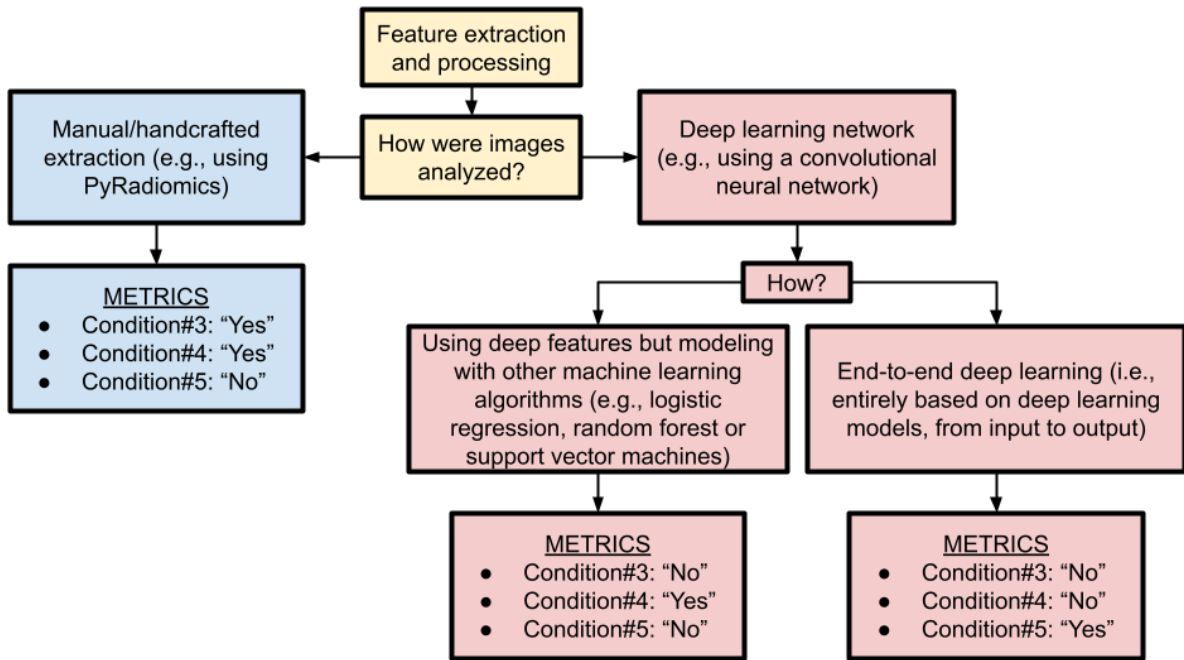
Feature extraction and processing

How were images analyzed?

Manual/handcrafted extraction (e.g., using PyRadiomics)

METRICS
- Condition#3: “Yes”
- Condition#4: “Yes”
- Condition#5: “No”

Deep learning network (e.g., using a convolutional neural network)

How?

Using deep features but modeling with other machine learning algorithms (e.g., logistic regression, random forest or support vector machines)

METRICS
- Condition#3: “No”
- Condition#4: “Yes”
- Condition#5: “No”

End-to-end deep learning (i.e., entirely based on deep learning models, from input to output)

METRICS
- Condition#3: “No”
- Condition#4: “No”
- Condition#5: “Yes”